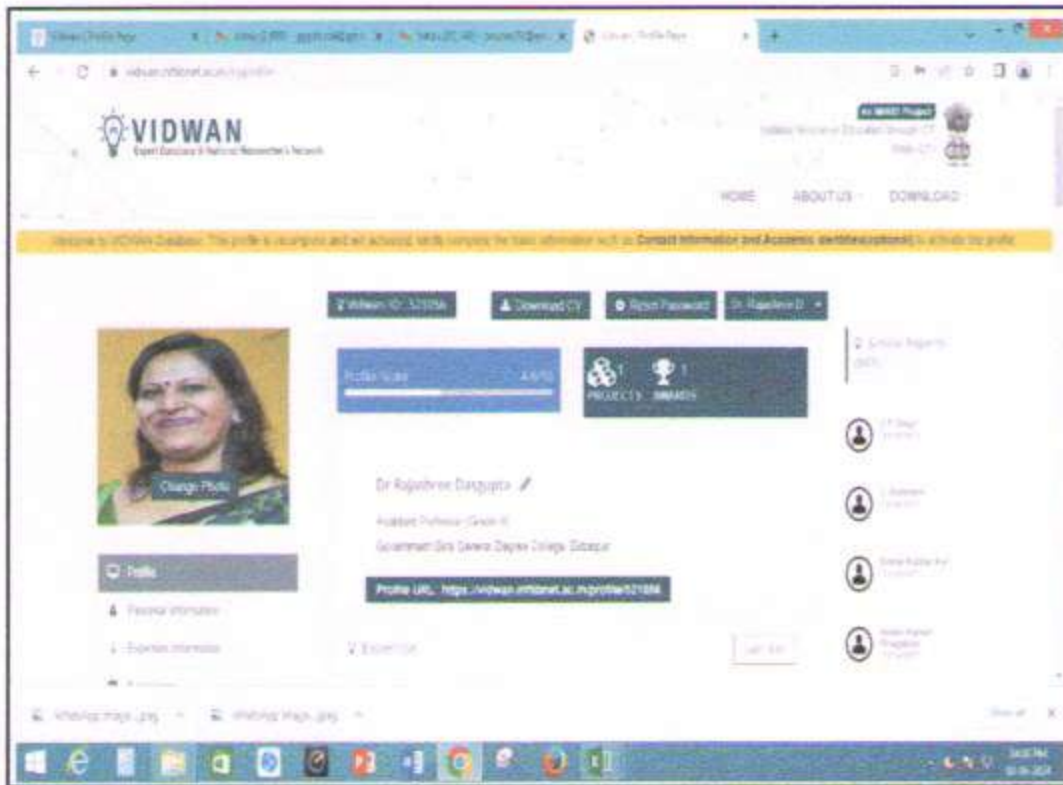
Vidwan Profile Page

vidwan.inflibnet.ac.in

VIDWAN
Expert Database & National Researcher's Network

An MHRD Project

HOME ABOUT US DOWNLOAD

Welcome to VIDWAN Database. The profile is incomplete and not activated, kindly complete the basic information such as Contact Information and Academic Identities(optional) to activate the profile.

Vidwan ID: 521084 Download CV Reset Password Dr. Rajashree D

Profile Score 4.6/10

1 PROJECTS 1 AWARDS

Change Photo

Dr Rajashree Dasgupta

Assistant Professor (Grade II)
Government Girls General Degree College, Ekbalpur

Profile URL: https://vidwan.inflibnet.ac.in/profile/521084

Profile
Personal Information
Expertise Information

Expertise

WhatsApp Image...jpeg WhatsApp Image...jpeg

Show all